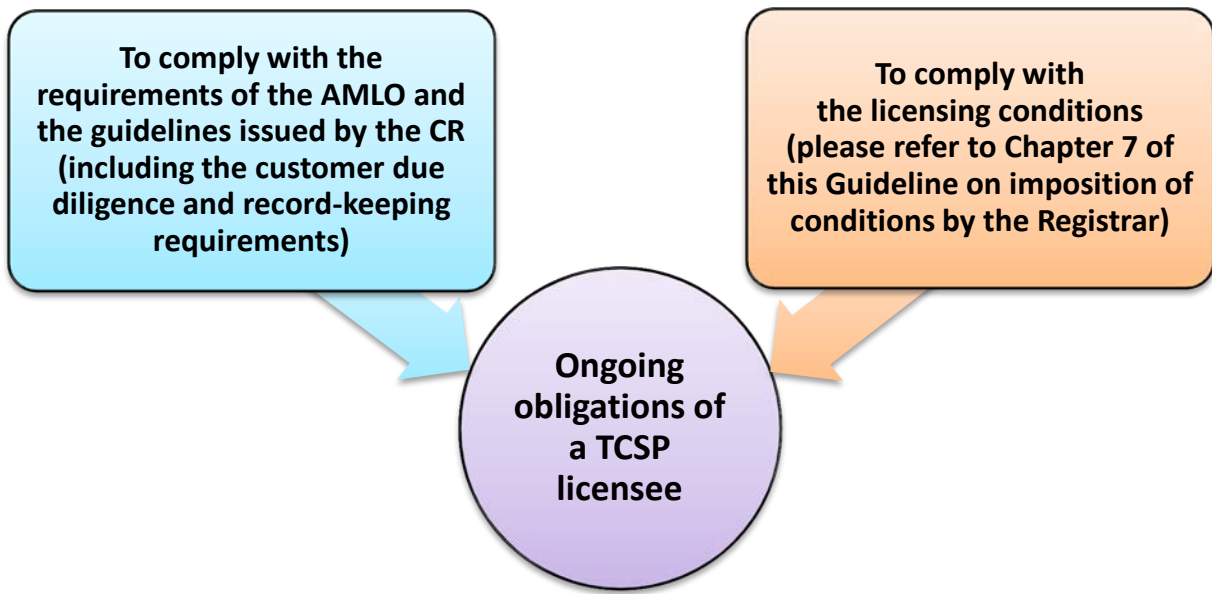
To comply with the requirements of the AMLO and the guidelines issued by the CR (including the customer due diligence and record-keeping requirements)

To comply with the licensing conditions (please refer to Chapter 7 of this Guideline on imposition of conditions by the Registrar)

Ongoing obligations of a TCSP licensee